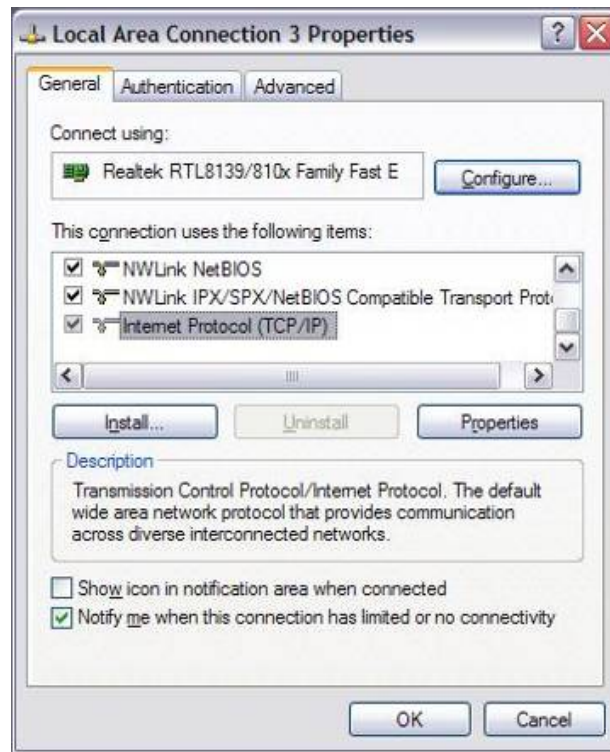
Local Area Connection 3 Properties

General | Authentication | Advanced

Connect using:

Realtek RTL8139/810x Family Fast E

Configure...

This connection uses the following items:

NWLink NetBIOS
NWLink IPX/SPX/NetBIOS Compatible Transport Prot
Internet Protocol (TCP/IP)

Install... | Uninstall | Properties

Description

Transmission Control Protocol/Internet Protocol. The default wide area network protocol that provides communication across diverse interconnected networks.

Show icon in notification area when connected
Notify me when this connection has limited or no connectivity

OK | Cancel